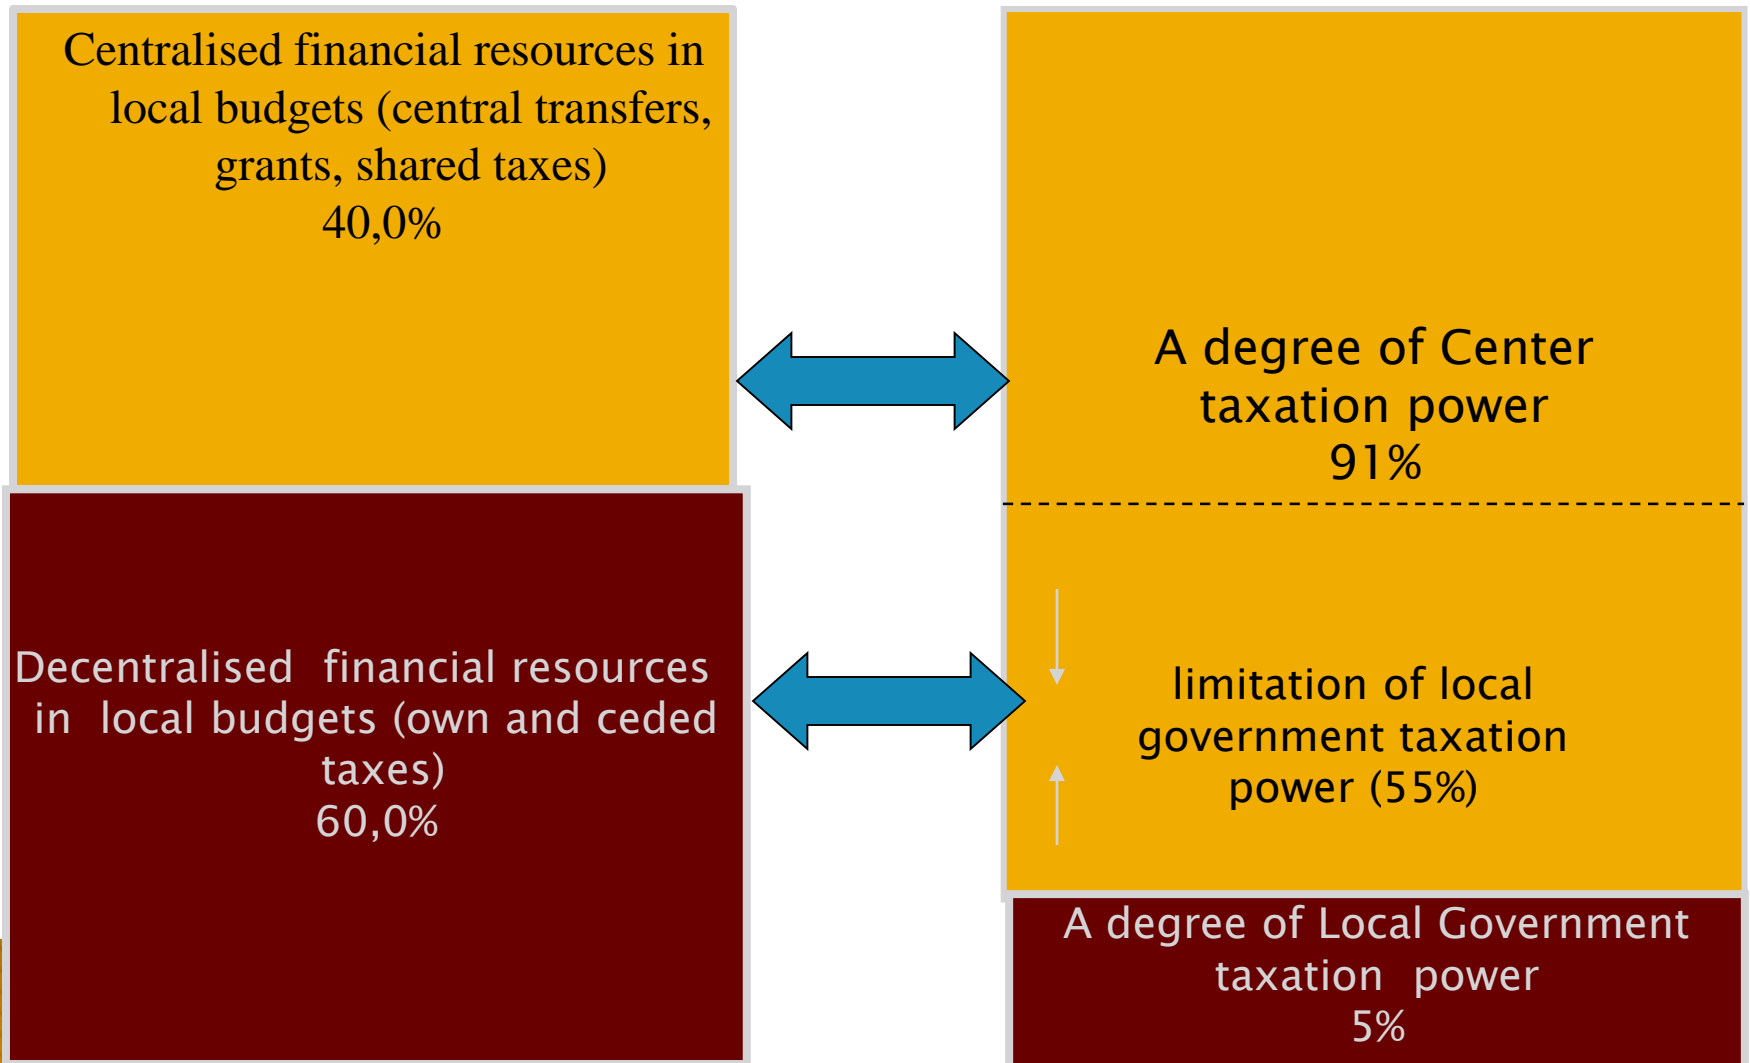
Centralised financial resources in local budgets (central transfers, grants, shared taxes)
40,0%

A degree of Center taxation power
91%

limitation of local government taxation power (55%)

Decentralised financial resources in local budgets (own and ceded taxes)
60,0%

A degree of Local Government taxation power
5%